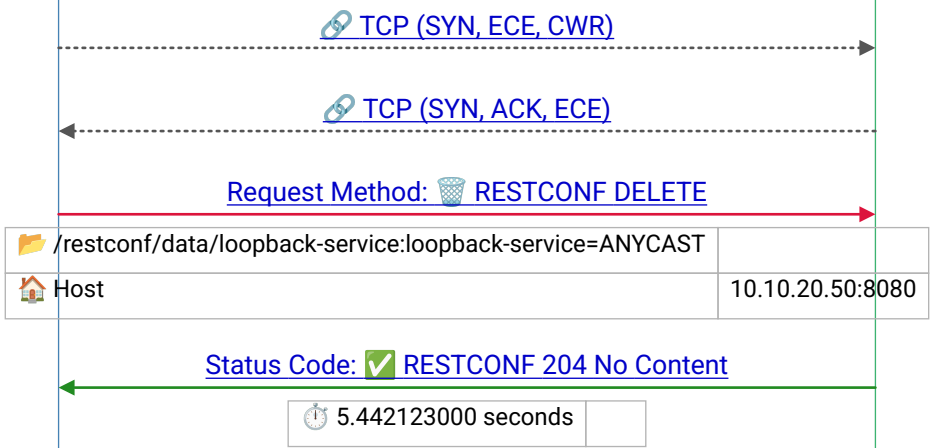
🔗 TCP (SYN, ECE, CWR)

🔗 TCP (SYN, ACK, ECE)

Request Method: 🗑️ RESTCONF DELETE

| 📂 /restconf/data/loopback-service:loopback-service=ANYCAST | |
|---|---|
| 🏠 Host | 10.10.20.50:8080 |

Status Code: ✅ RESTCONF 204 No Content

| ⏱️ 5.442123000 seconds | |
|---|---|